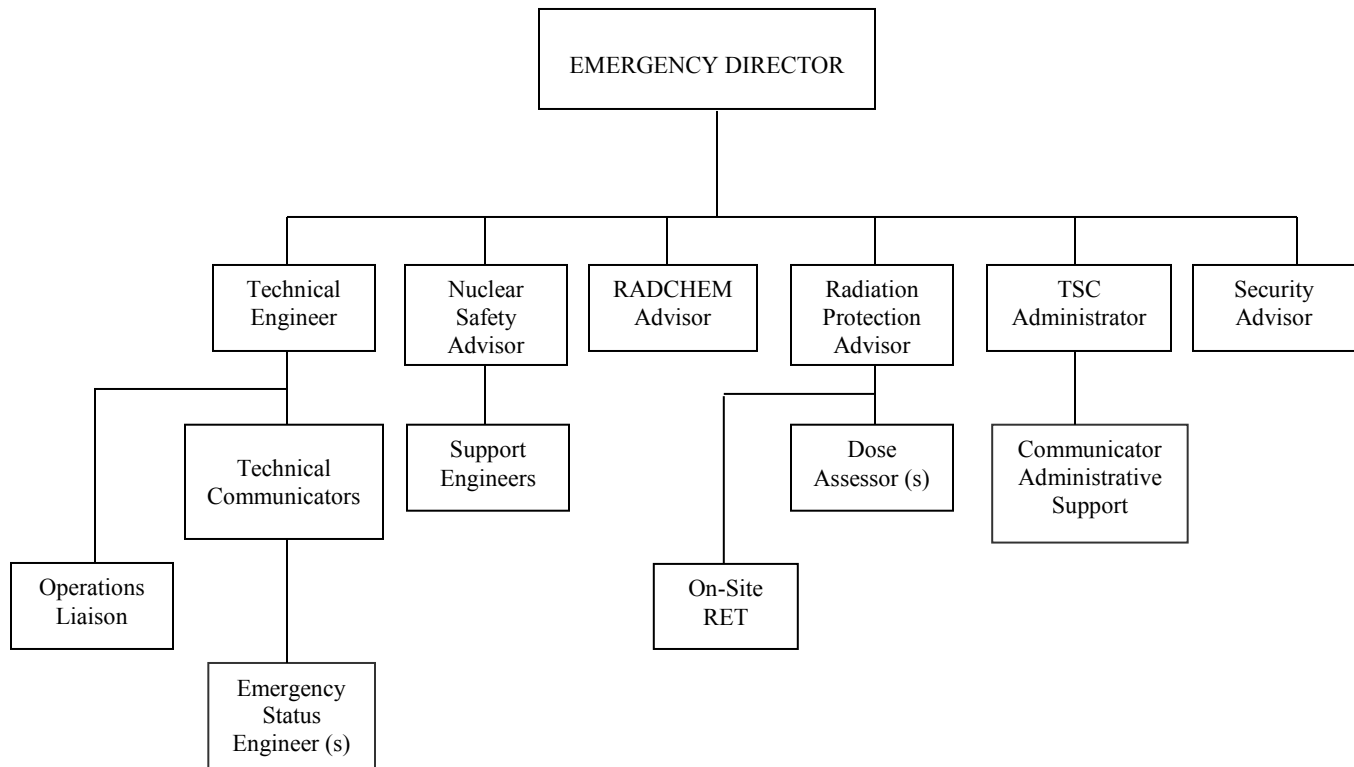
EMERGENCY DIRECTOR

Technical Engineer

Nuclear Safety Advisor

RADCHEM Advisor

Radiation Protection Advisor

TSC Administrator

Security Advisor

Technical Communicators

Support Engineers

Dose Assessor (s)

Communicator Administrative Support

Operations Liaison

On-Site RET

Emergency Status Engineer (s)